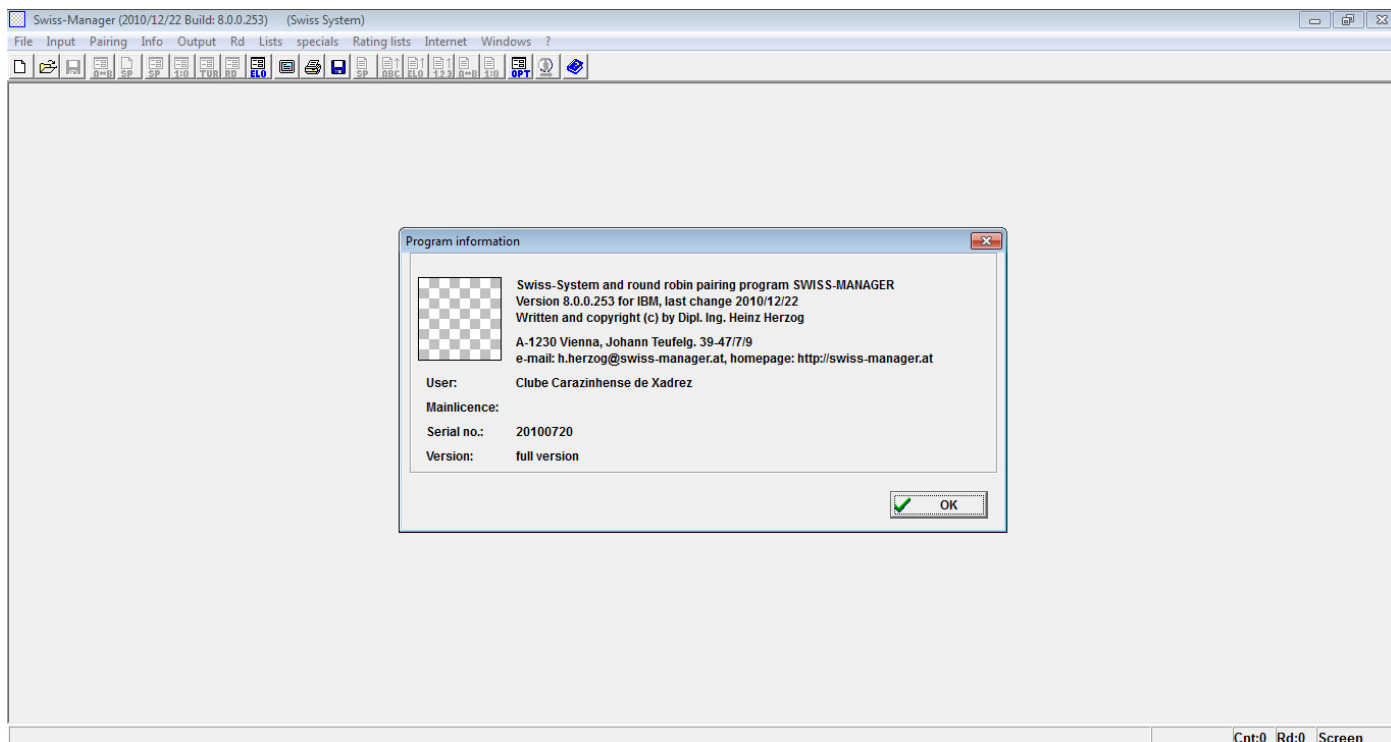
Swiss-Manager (2010/12/22 Build: 8.0.0.253) (Swiss System)

File Input Pairing Info Output Rd Lists specials Rating lists Internet Windows ?

A↔B SP SP 1:0 TUR RD ELO SP ABC ELO 123 A↔B 1:0 OPT

Program information

Swiss-System and round robin pairing program SWISS-MANAGER
Version 8.0.0.253 for IBM, last change 2010/12/22
Written and copyright (c) by Dipl. Ing. Heinz Herzog

A-1230 Vienna, Johann Teufelg. 39-47/7/9
e-mail: h.herzog@swiss-manager.at, homepage: http://swiss-manager.at

User: Clube Carazinhense de Xadrez

Mainlicence:

Serial no.: 20100720

Version: full version

OK

Cnt:0 Rd:0 Screen